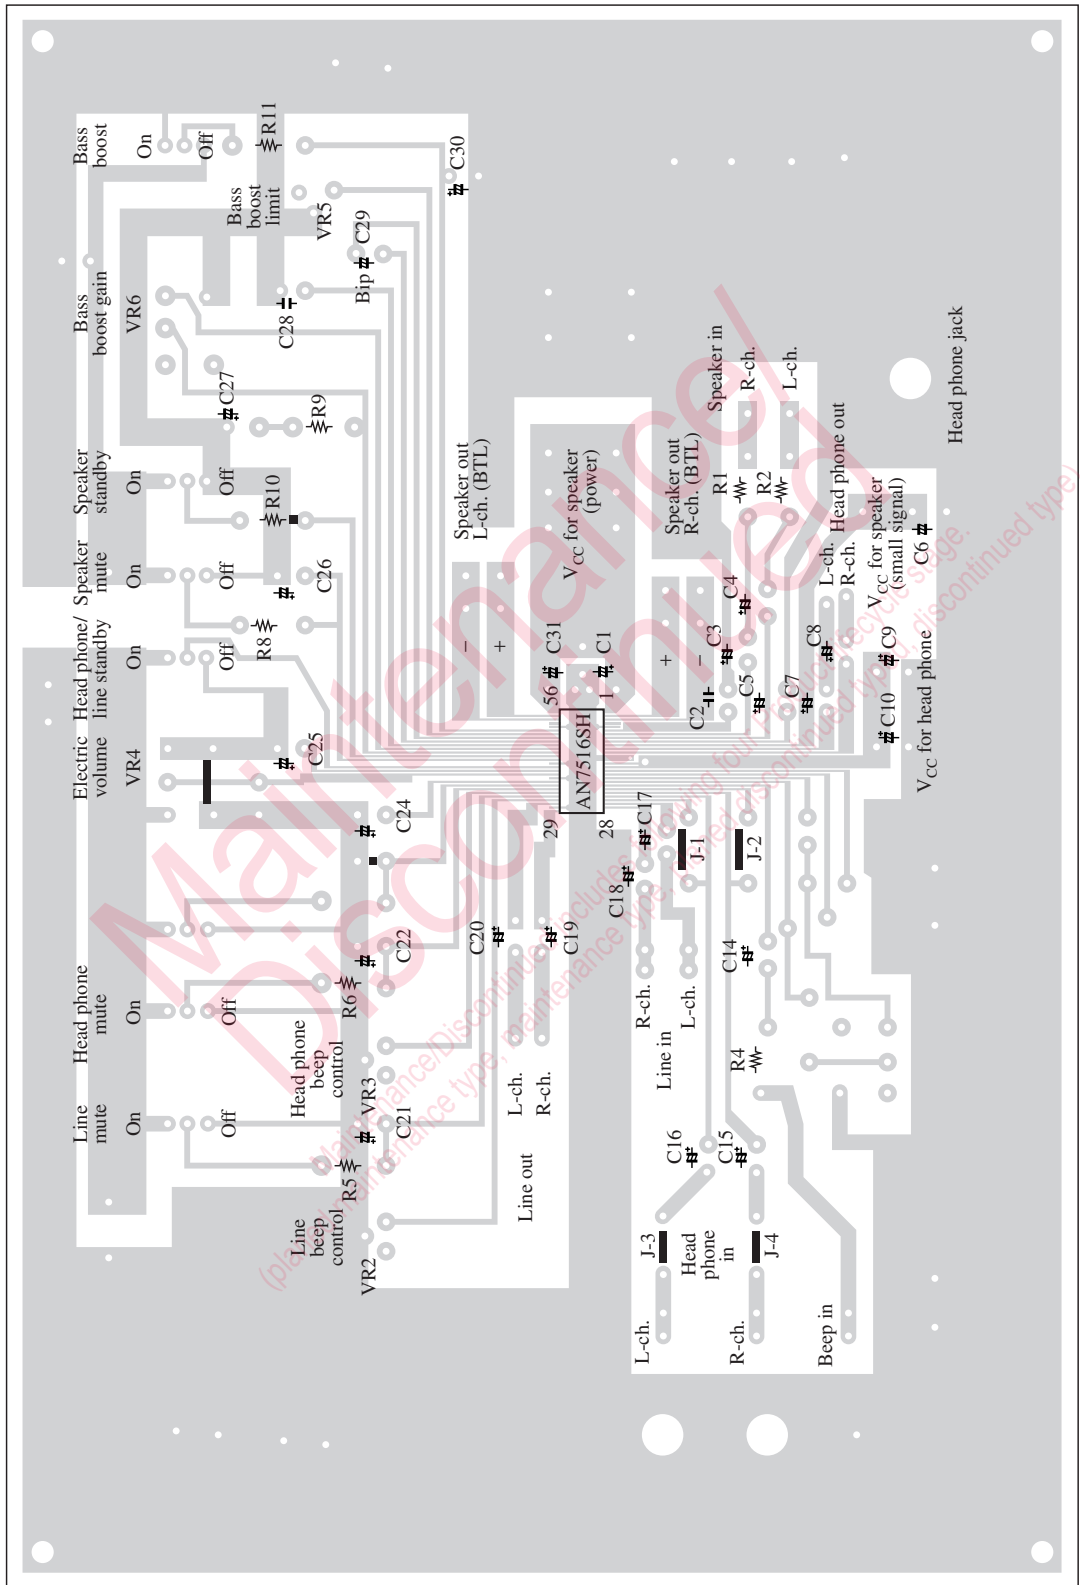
Bass boost
On
Off
R11
C30
Bass boost limit
VR5
C29
Bip
Bass boost gain
VR6
C28
C27
R9
Speaker standby
On
Off
R10
Speaker mute
On
Off
C26
Head phone/ line standby
On
Off
R8
Electric volume
VR4
C25
C24
Head phone mute
On
Off
R6
C22
Line mute
On
Off
Head phone beep control
VR3
C21
R5
Line beep control
VR2
Speaker out L-ch. (BTL)
$V_{CC}$ for speaker (power)
−
+
C31
56
C1
1
AN7516SH
29
28
C20
C19
C18
C17
L-ch.
R-ch.
Line out
Speaker out R-ch. (BTL)
R1
R2
Speaker in
R-ch.
L-ch.
Head phone out
L-ch.
R-ch.
$V_{CC}$ for speaker (small signal)
C6
Head phone jack
+
−
C2
C3
C4
C5
C7
C8
C9
C10
$V_{CC}$ for head phone
J-1
J-2
R-ch.
L-ch.
Line in
C14
R4
C16
C15
J-3
J-4
Head phone in
L-ch.
R-ch.
Beep in
Maintenance/ Discontinued
(planed maintenance/Discontinued includes following four Product lifecycle stage. maintenance type, planed discontinued typed, discontinued type)